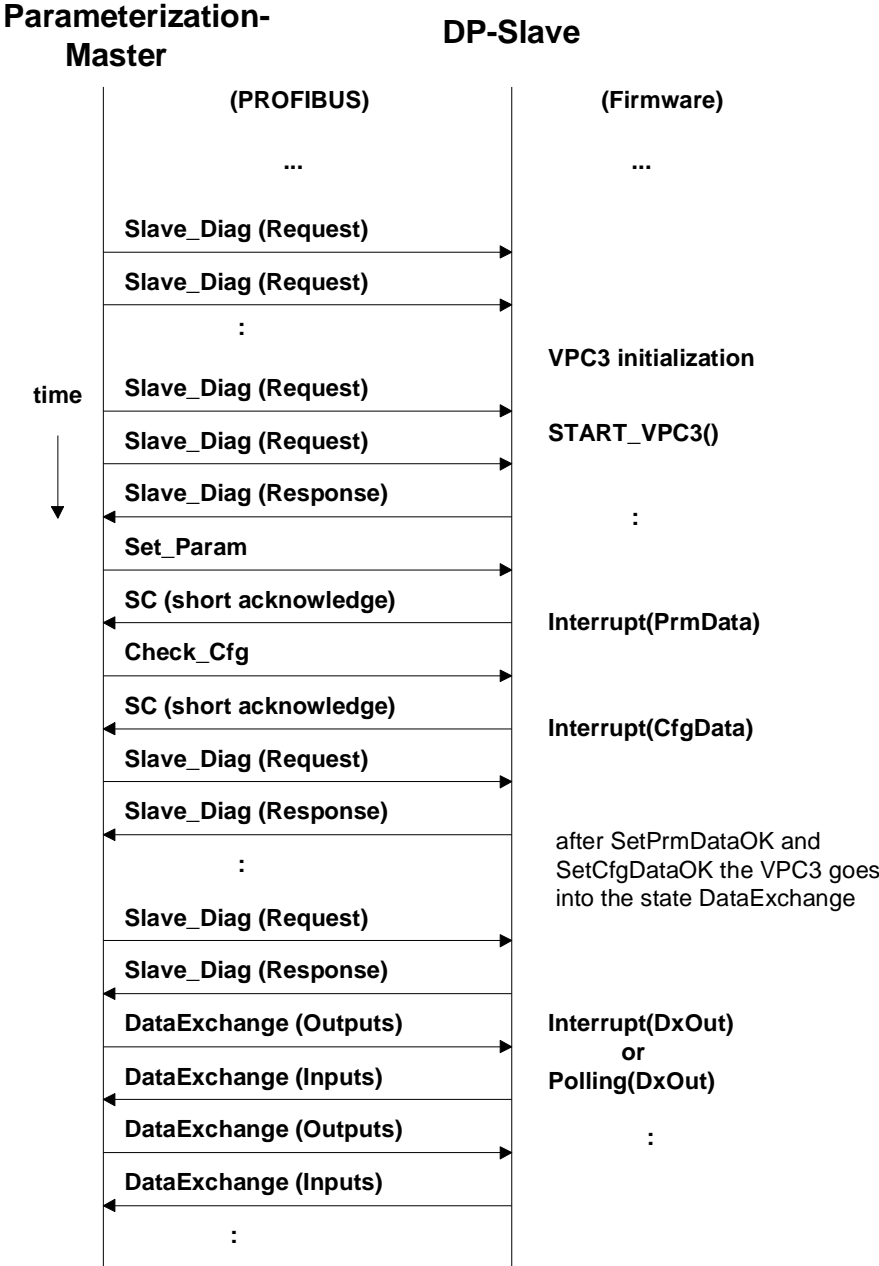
Parameterization-Master

DP-Slave

(PROFIBUS)

(Firmware)

...

...

Slave_Diag (Request)

Slave_Diag (Request)

:

VPC3 initialization

time

Slave_Diag (Request)

Slave_Diag (Request)

START_VPC3()

Slave_Diag (Response)

:

Set_Param

SC (short acknowledge)

Interrupt(PrmData)

Check_Cfg

SC (short acknowledge)

Interrupt(CfgData)

Slave_Diag (Request)

Slave_Diag (Response)

after SetPrmDataOK and SetCfgDataOK the VPC3 goes into the state DataExchange

:

Slave_Diag (Request)

Slave_Diag (Response)

DataExchange (Outputs)

Interrupt(DxOut)
or
Polling(DxOut)

DataExchange (Inputs)

DataExchange (Outputs)

:

DataExchange (Inputs)

: